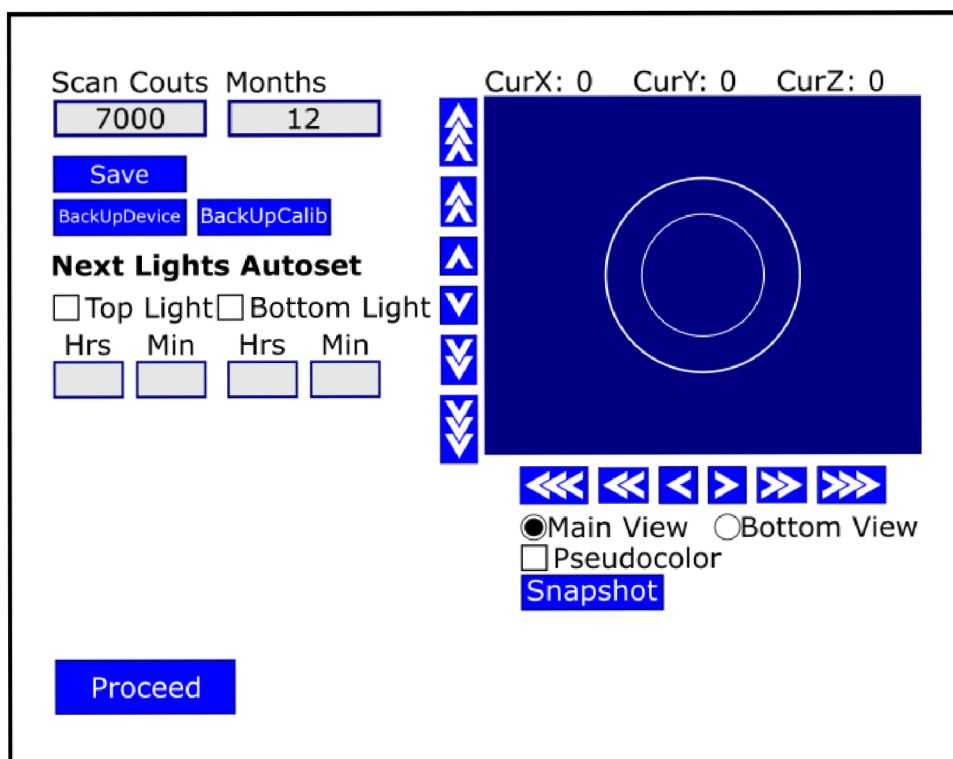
Scan Couts Months
7000
12
Save
BackUpDevice BackUpCalib
**Next Lights Autoset**
☐Top Light ☐Bottom Light
Hrs Min Hrs Min

CurX: 0 CurY: 0 CurZ: 0

◉Main View ○Bottom View
☐Pseudocolor
Snapshot

Proceed